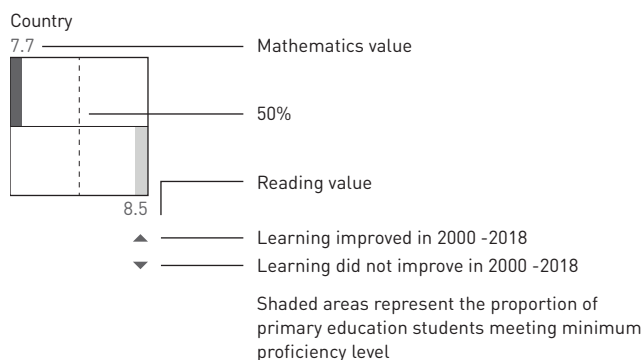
Country

7.7

Mathematics value

50%

Reading value

8.5

Learning improved in 2000 -2018

Learning did not improve in 2000 -2018

Shaded areas represent the proportion of primary education students meeting minimum proficiency level